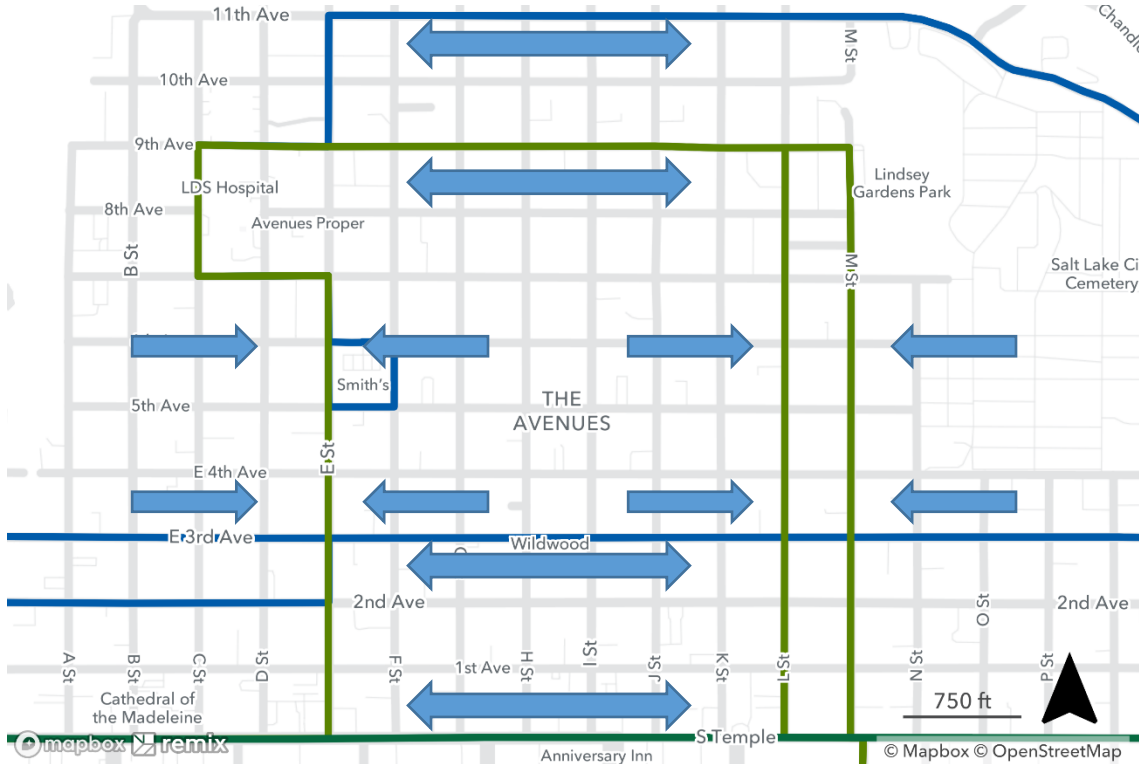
11th Ave
Chandler
10th Ave
M St
9th Ave
LDS Hospital
Lindsey Gardens Park
8th Ave
Avenues Proper
B St
M St
Salt Lake Ci
Cemetery
Smith's
5th Ave
THE AVENUES
E St
E 4th Ave
E 3rd Ave
Wildwood
2nd Ave
O St
2nd Ave
A St
B St
C St
D St
F St
1st Ave
H St
I St
J St
K St
L St
N St
P St
Cathedral of the Madeleine
750 ft
mapbox
remix
S Temple
Anniversary Inn
© Mapbox © OpenStreetMap